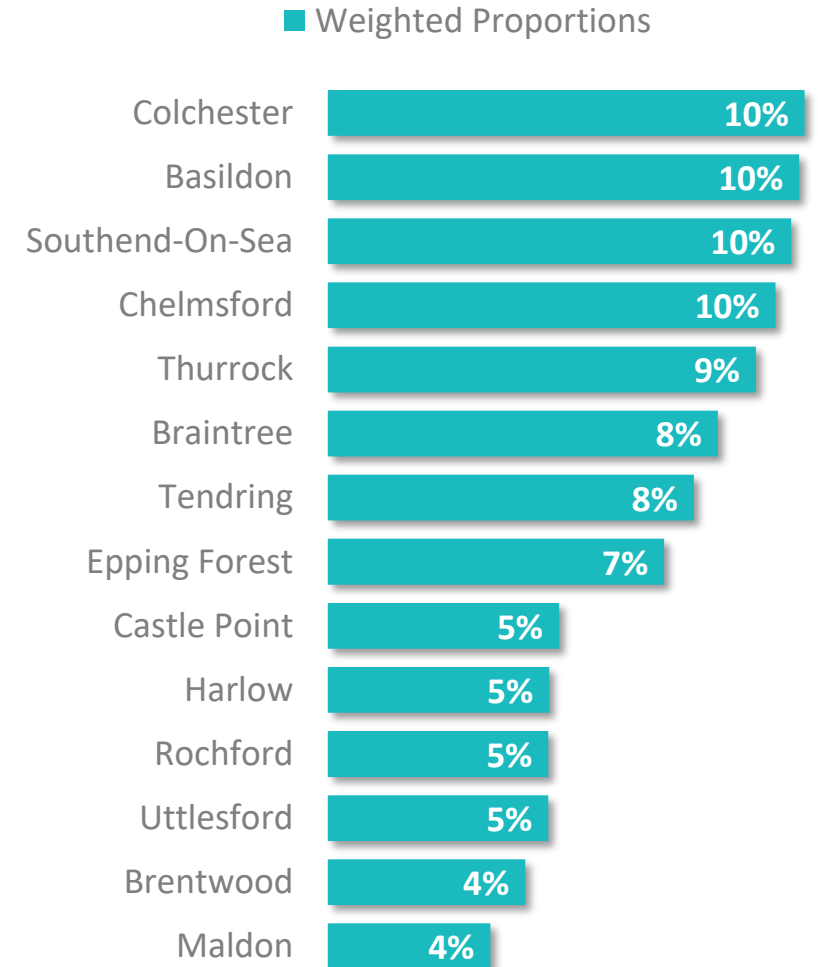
Weighted Proportions

Colchester 10%
Basildon 10%
Southend-On-Sea 10%
Chelmsford 10%
Thurrock 9%
Braintree 8%
Tendring 8%
Epping Forest 7%
Castle Point 5%
Harlow 5%
Rochford 5%
Uttlesford 5%
Brentwood 4%
Maldon 4%